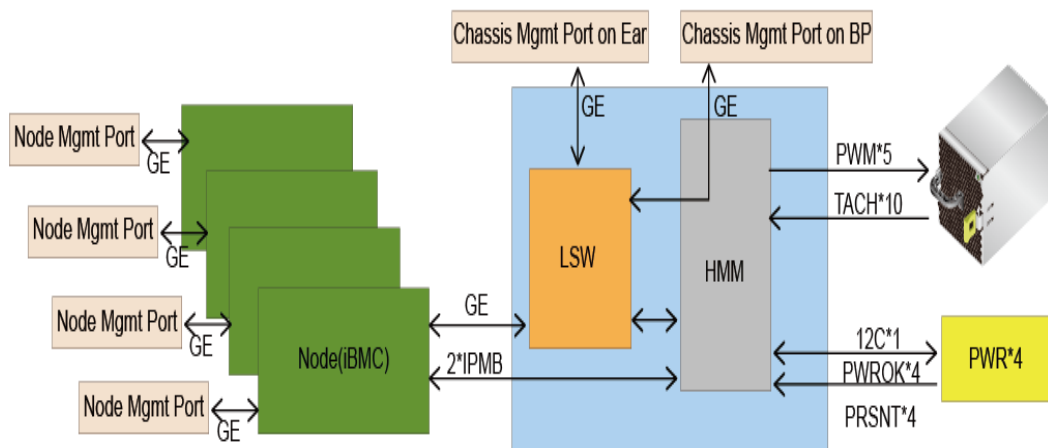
Chassis Mgmt Port on Ear

Chassis Mgmt Port on BP

GE

GE

Node Mgmt Port

GE

Node Mgmt Port

GE

Node Mgmt Port

GE

Node Mgmt Port

GE

LSW

HMM

PWM*5

TACH*10

GE

2*IPMB

Node(iBMC)

12C*1

PWROK*4

PRSNT*4

PWR*4